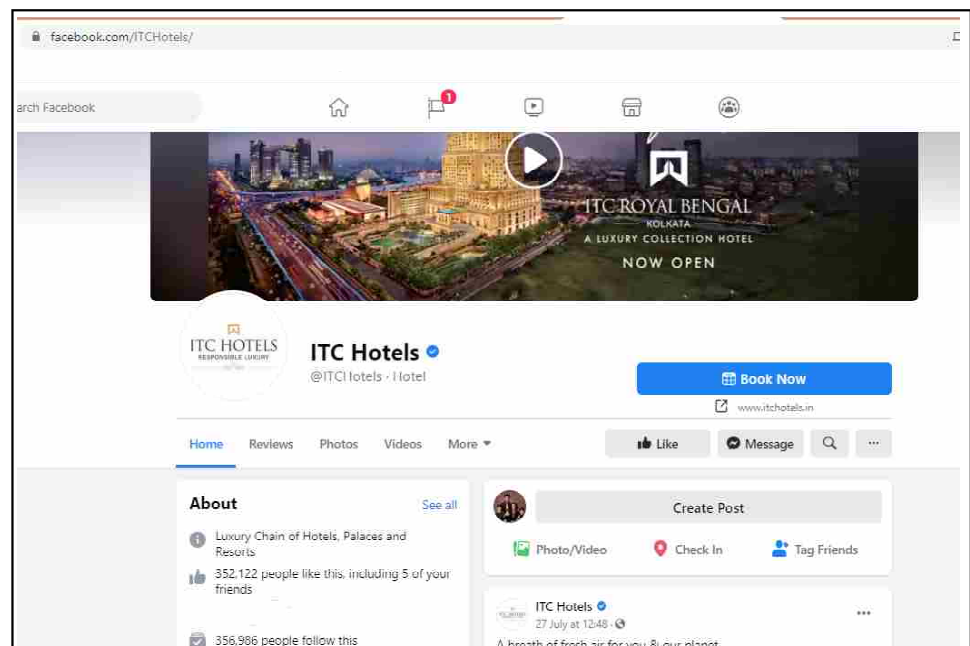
facebook.com/ITCHotels/

arch Facebook

1

ITC ROYAL BENGAL
KOLKATA
A LUXURY COLLECTION HOTEL
NOW OPEN

ITC HOTELS
RESPONSIBLE LUXURY

ITC Hotels

@ITCHotels · Hotel

Book Now

www.itchotels.in

Home Reviews Photos Videos More

Like Message ...

About See all

Luxury Chain of Hotels, Palaces and Resorts

352,122 people like this, including 5 of your friends

356,986 people follow this

Create Post

Photo/Video Check In Tag Friends

ITC Hotels
27 July at 12:48 ·

...

A breath of fresh air for you & our planet